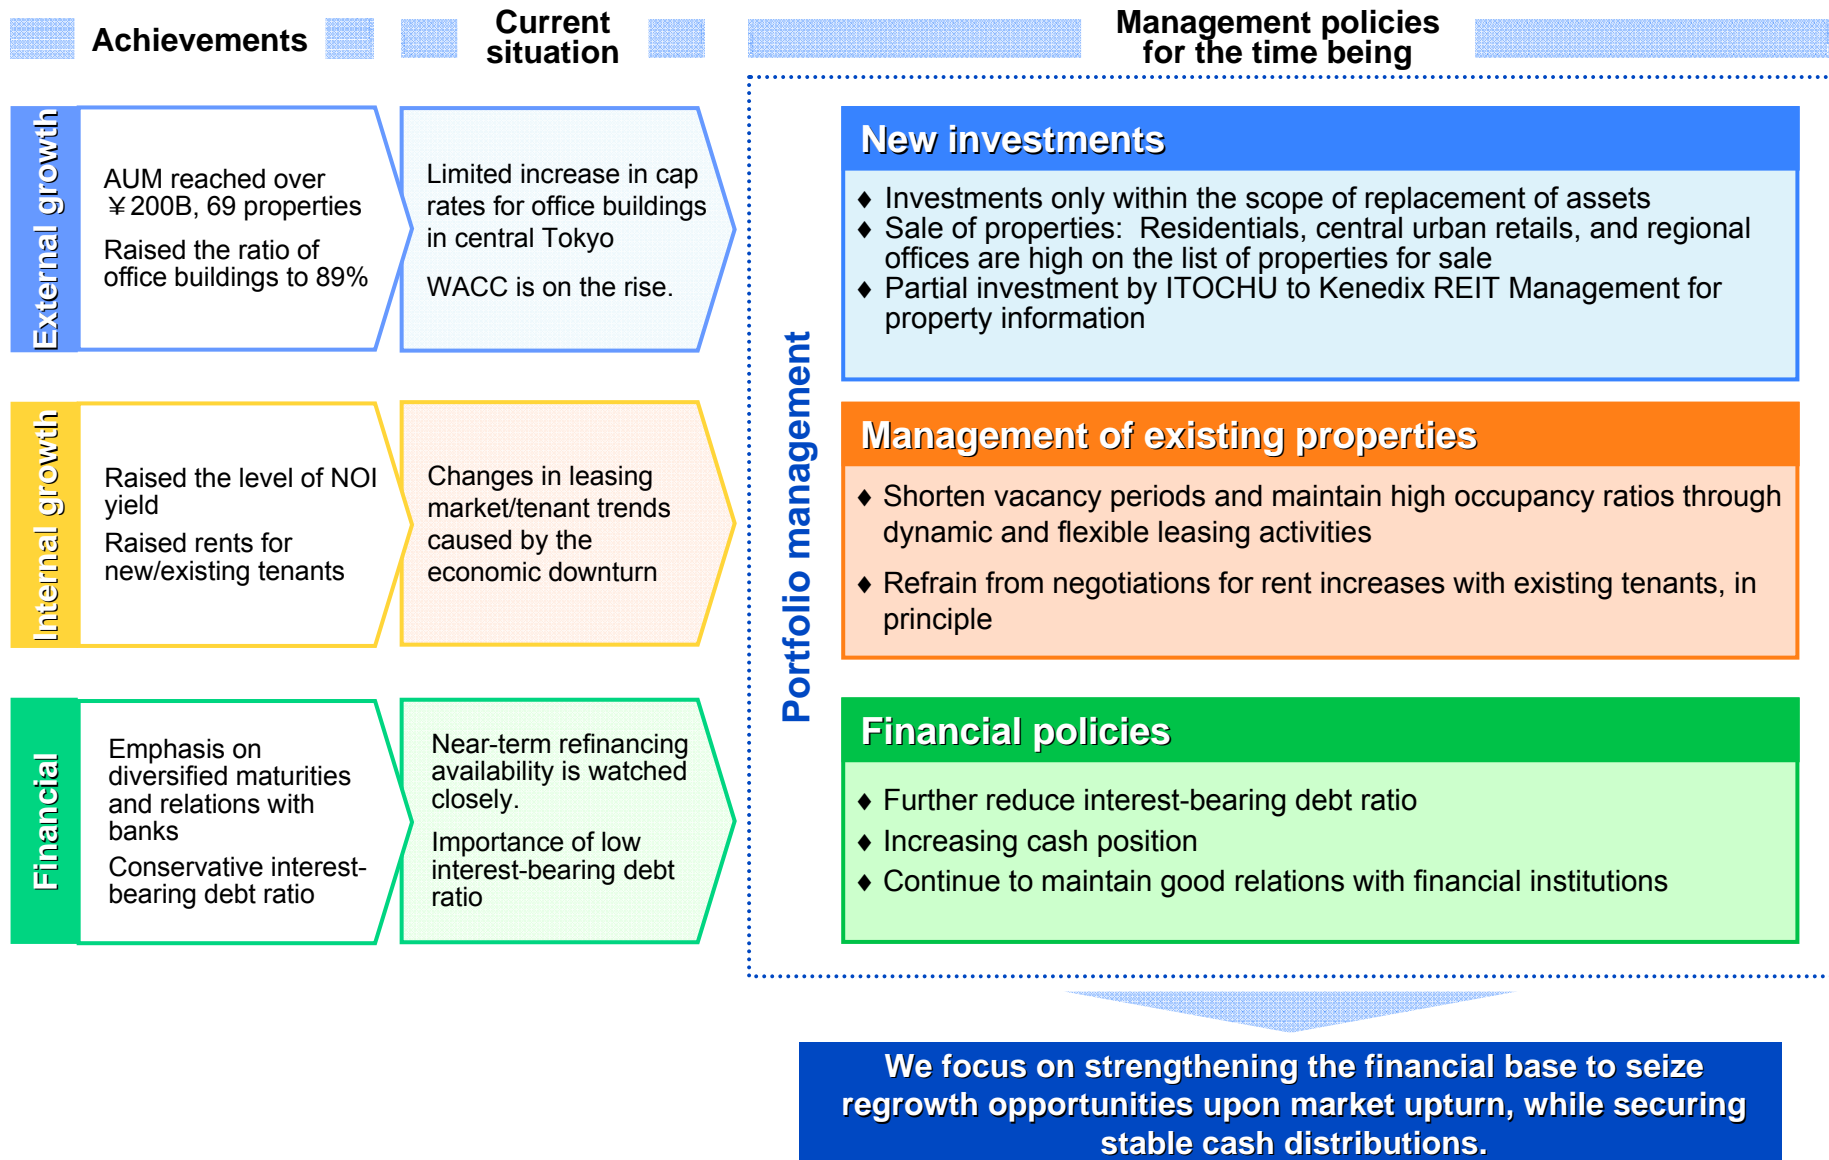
Achievements

Current situation

Management policies for the time being

External growth

AUM reached over ¥200B, 69 properties

Raised the ratio of office buildings to 89%

Limited increase in cap rates for office buildings in central Tokyo

WACC is on the rise.

Internal growth

Raised the level of NOI yield

Raised rents for new/existing tenants

Changes in leasing market/tenant trends caused by the economic downturn

Financial

Emphasis on diversified maturities and relations with banks

Conservative interest-bearing debt ratio

Near-term refinancing availability is watched closely.

Importance of low interest-bearing debt ratio

Portfolio management

New investments

♦ Investments only within the scope of replacement of assets
♦ Sale of properties: Residentials, central urban retails, and regional offices are high on the list of properties for sale
♦ Partial investment by ITOCHU to Kenedix REIT Management for property information

Management of existing properties

♦ Shorten vacancy periods and maintain high occupancy ratios through dynamic and flexible leasing activities

♦ Refrain from negotiations for rent increases with existing tenants, in principle

Financial policies

♦ Further reduce interest-bearing debt ratio
♦ Increasing cash position
♦ Continue to maintain good relations with financial institutions

We focus on strengthening the financial base to seize regrowth opportunities upon market upturn, while securing stable cash distributions.